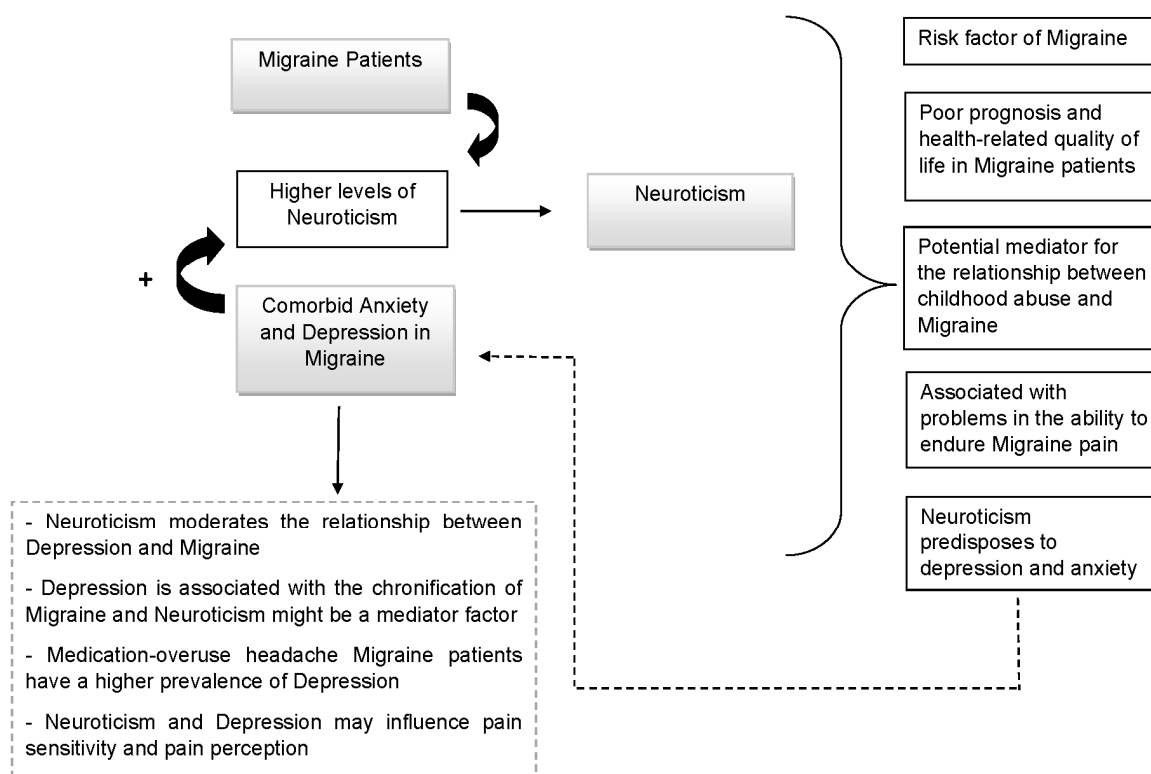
Migraine Patients

Higher levels of Neuroticism

+

Comorbid Anxiety and Depression in Migraine

Neuroticism

Risk factor of Migraine

Poor prognosis and health-related quality of life in Migraine patients

Potential mediator for the relationship between childhood abuse and Migraine

Associated with problems in the ability to endure Migraine pain

Neuroticism predisposes to depression and anxiety

- Neuroticism moderates the relationship between Depression and Migraine

- Depression is associated with the chronification of Migraine and Neuroticism might be a mediator factor

- Medication-overuse headache Migraine patients have a higher prevalence of Depression

- Neuroticism and Depression may influence pain sensitivity and pain perception